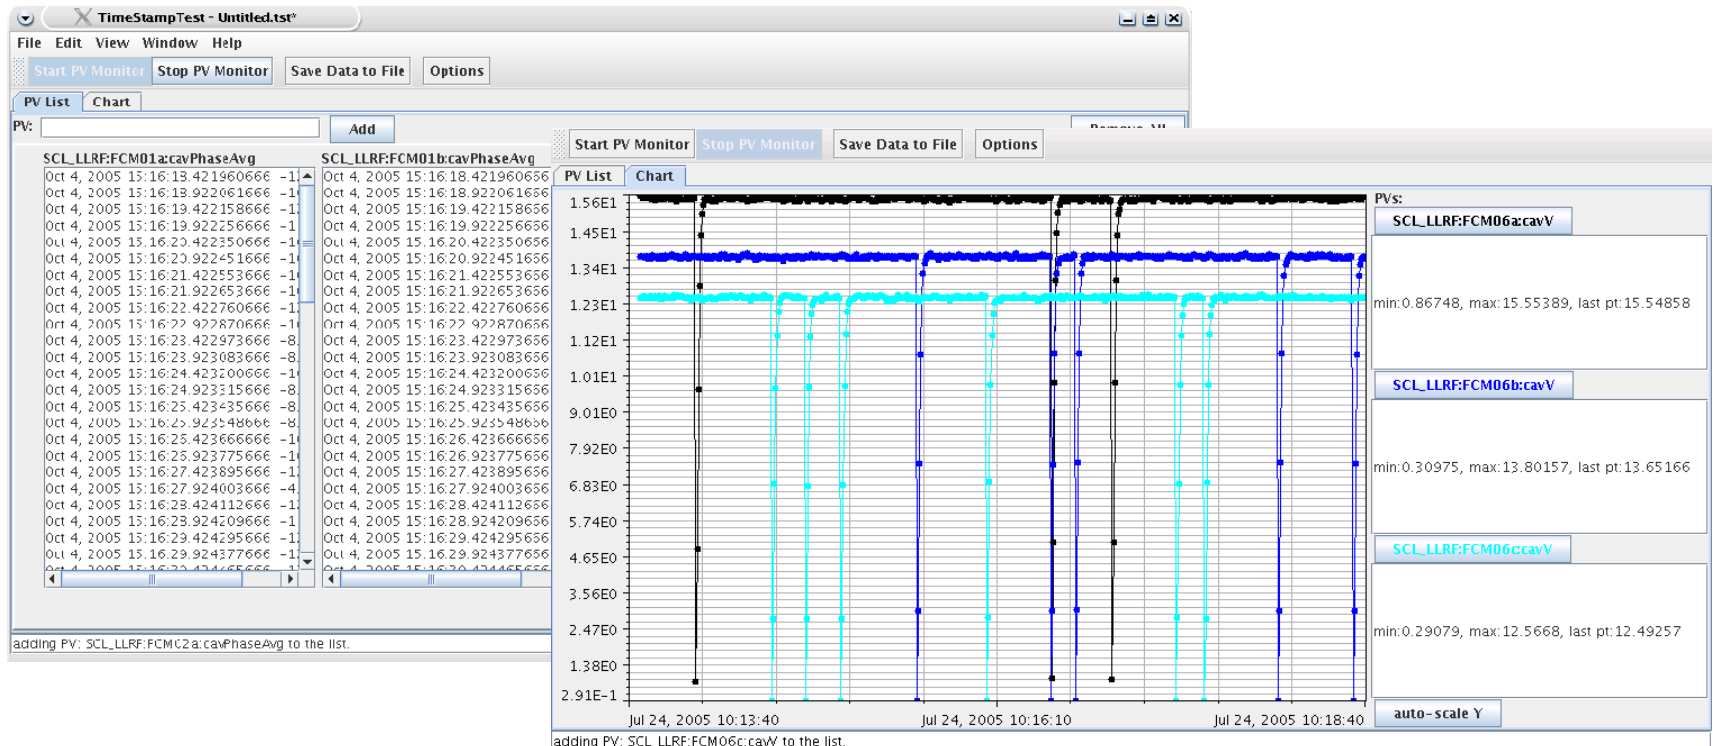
TimeStampTest - Untitled.tst*

File Edit View Window Help

Start PV Monitor Stop PV Monitor Save Data to File Options

PV List Chart

PV: Add Remove All

SCL_LLRF:FCM01a:cavPhaseAvg

Oct 4, 2005 15:16:13.421960666 -1
Oct 4, 2005 15:16:13.922061666 -1
Oct 4, 2005 15:16:19.422158666 -1
Oct 4, 2005 15:16:19.922256666 -1
Oct 4, 2005 15:16:20.422350666 -1
Oct 4, 2005 15:16:20.922451666 -1
Oct 4, 2005 15:16:21.422553666 -1
Oct 4, 2005 15:16:21.922653666 -1
Oct 4, 2005 15:16:22.422760666 -1
Oct 4, 2005 15:16:22.922870666 -1
Oct 4, 2005 15:16:23.422973666 -8
Oct 4, 2005 15:16:23.923083666 -8
Oct 4, 2005 15:16:24.423200666 -1
Oct 4, 2005 15:16:24.923315666 -8
Oct 4, 2005 15:16:25.423435666 -8
Oct 4, 2005 15:16:25.923548666 -1
Oct 4, 2005 15:16:25.423666666 -1
Oct 4, 2005 15:16:25.923775666 -1
Oct 4, 2005 15:16:27.423895666 -1
Oct 4, 2005 15:16:27.924003666 -4
Oct 4, 2005 15:16:28.424112666 -1
Oct 4, 2005 15:16:28.924209666 -1
Oct 4, 2005 15:16:29.424295666 -1
Oct 4, 2005 15:16:29.924377666 -1

SCL_LLRF:FCM01b:cavPhaseAvg

Oct 4, 2005 15:16:18.421960666
Oct 4, 2005 15:16:18.922061666
Oct 4, 2005 15:16:19.422158666
Oct 4, 2005 15:16:19.922256666
Oct 4, 2005 15:16:20.422350666
Oct 4, 2005 15:16:20.922451666
Oct 4, 2005 15:16:21.422553666
Oct 4, 2005 15:16:21.922653666
Oct 4, 2005 15:16:22.422760666
Oct 4, 2005 15:16:22.922870666
Oct 4, 2005 15:16:23.422973666
Oct 4, 2005 15:16:23.923083666
Oct 4, 2005 15:16:24.423200666
Oct 4, 2005 15:16:24.923315666
Oct 4, 2005 15:16:25.423435666
Oct 4, 2005 15:16:25.923548666
Oct 4, 2005 15:16:26.423666666
Oct 4, 2005 15:16:26.923775666
Oct 4, 2005 15:16:27.423895666
Oct 4, 2005 15:16:27.924003666
Oct 4, 2005 15:16:28.424112666
Oct 4, 2005 15:16:28.924209666
Oct 4, 2005 15:16:29.424295666
Oct 4, 2005 15:16:29.924377666

adding PV: SCL_LLRF:FCM02a:cavPhaseAvg to the list.

Start PV Monitor Stop PV Monitor Save Data to File Options

PV List Chart

1.56E1
1.45E1
1.34E1
1.23E1
1.12E1
1.01E1
9.01E0
7.92E0
6.83E0
5.74E0
4.65E0
3.56E0
2.47E0
1.38E0
2.91E-1

Jul 24, 2005 10:13:40 Jul 24, 2005 10:16:10 Jul 24, 2005 10:18:40

PVs:
SCL_LLRF:FCM06a:cavV
min:0.86748, max:15.55389, last pt:15.54858
SCL_LLRF:FCM06b:cavV
min:0.30975, max:13.80157, last pt:13.65166
SCL_LLRF:FCM06c:cavV
min:0.29079, max:12.5668, last pt:12.49257
auto-scale Y

adding PV: SCL_LLRF:FCM06c:cavV to the list.